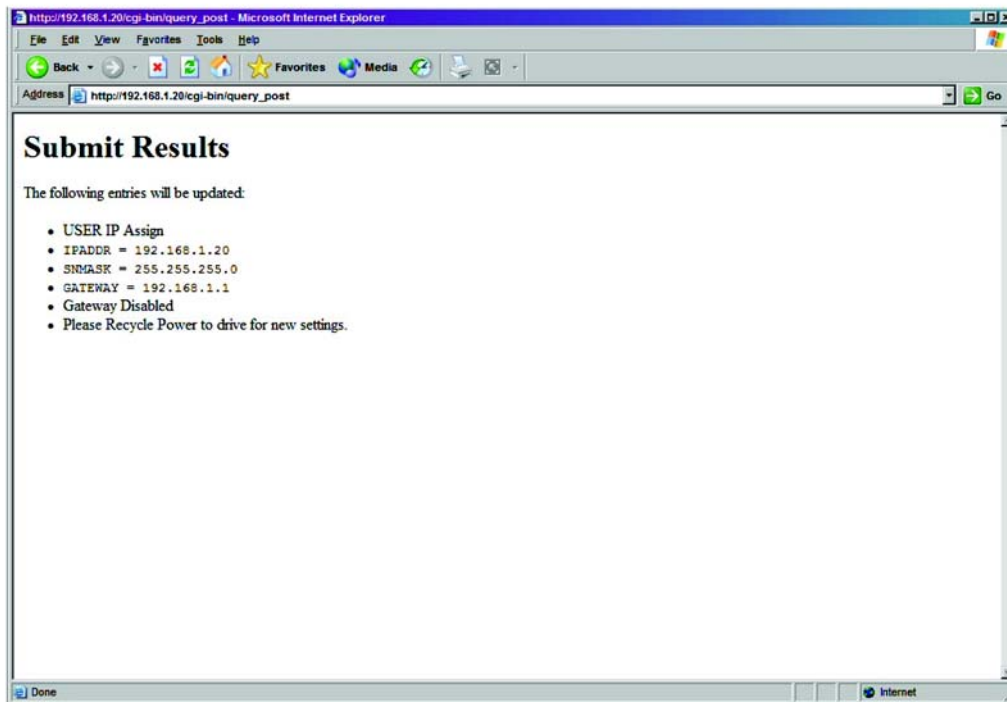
http://192.168.1.20/cgi-bin/query_post - Microsoft Internet Explorer

File Edit View Favorites Tools Help

Back Favorites Media

Address http://192.168.1.20/cgi-bin/query_post Go

# Submit Results

The following entries will be updated:

- USER IP Assign
- IPADDR = 192.168.1.20
- SNMASK = 255.255.255.0
- GATEWAY = 192.168.1.1
- Gateway Disabled
- Please Recycle Power to drive for new settings.

Done Internet